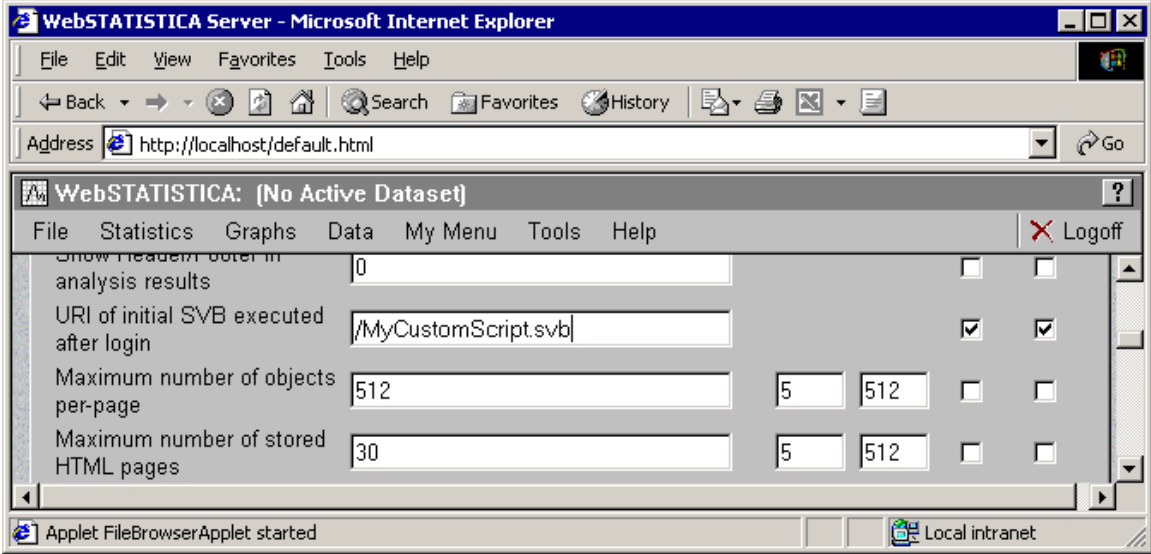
WebSTATISTICA Server - Microsoft Internet Explorer

File Edit View Favorites Tools Help

Back Search Favorites History

Address http://localhost/default.html Go

WebSTATISTICA: (No Active Dataset)

File Statistics Graphs Data My Menu Tools Help Logoff

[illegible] analysis results 0

URI of initial SVB executed after login /MyCustomScript.svb

Maximum number of objects per-page 512 5 512

Maximum number of stored HTML pages 30 5 512

Applet FileBrowserApplet started Local intranet